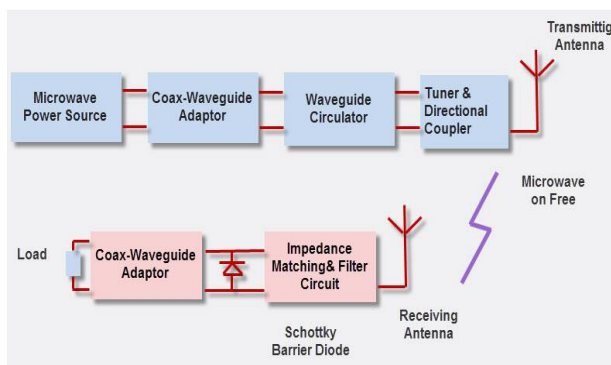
Transmittig Antenna

Microwave Power Source

Coax-Waveguide Adaptor

Waveguide Circulator

Tuner & Directional Coupler

Microwave on Free

Load

Coax-Waveguide Adaptor

Impedance Matching& Filter Circuit

Receiving Antenna

Schottky Barrier Diode